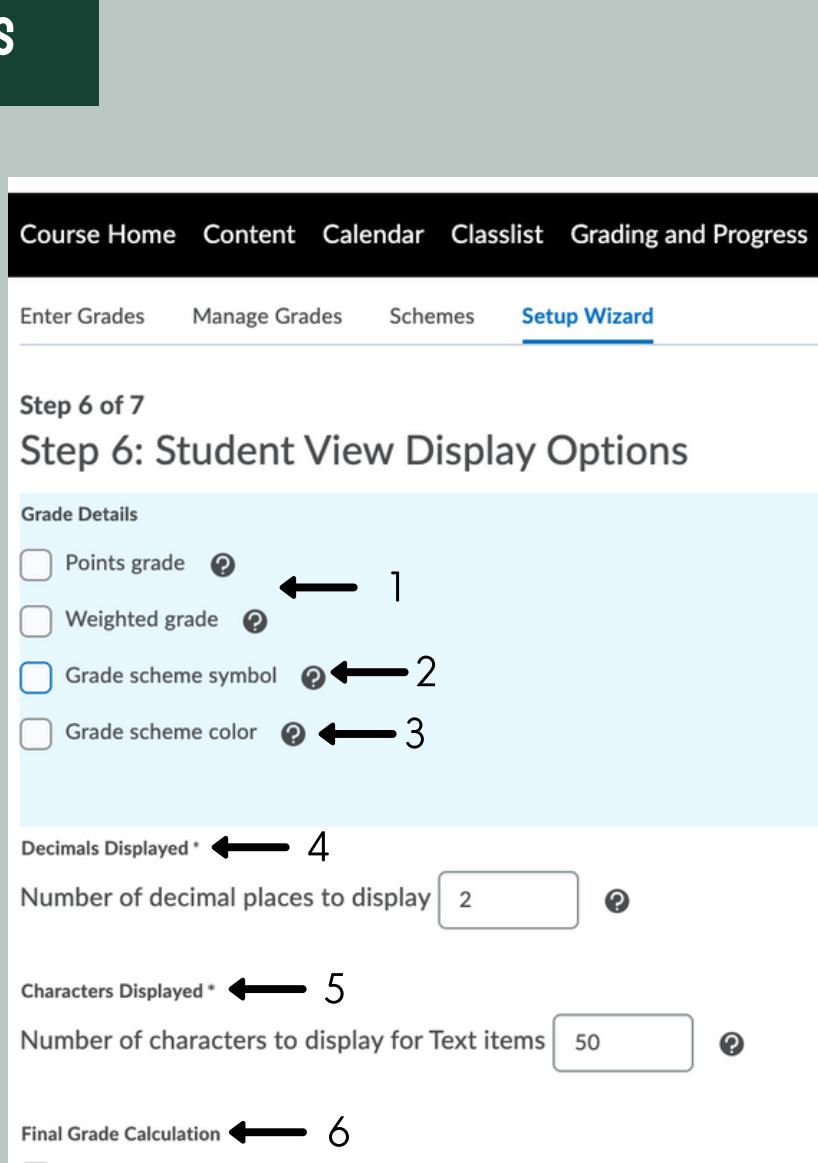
S

Course Home Content Calendar Classlist Grading and Progress

Enter Grades Manage Grades Schemes Setup Wizard

Step 6 of 7

Step 6: Student View Display Options

Grade Details

Points grade

Weighted grade

1

Grade scheme symbol 2

Grade scheme color 3

Decimals Displayed * 4

Number of decimal places to display 2

Characters Displayed * 5

Number of characters to display for Text items 50

Final Grade Calculation 6